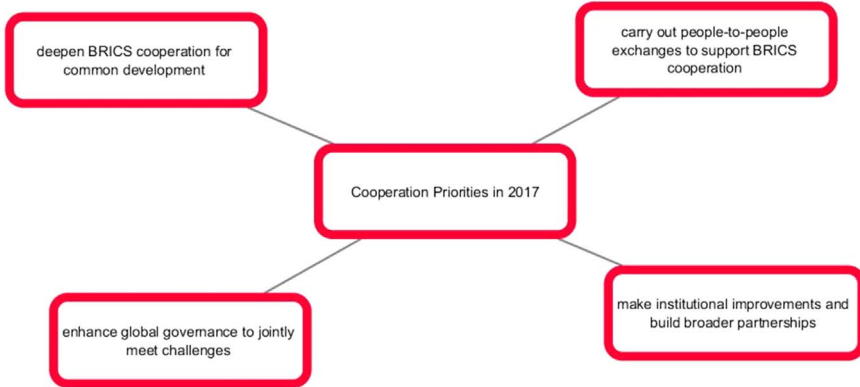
deepen BRICS cooperation for common development

carry out people-to-people exchanges to support BRICS cooperation

Cooperation Priorities in 2017

enhance global governance to jointly meet challenges

make institutional improvements and build broader partnerships